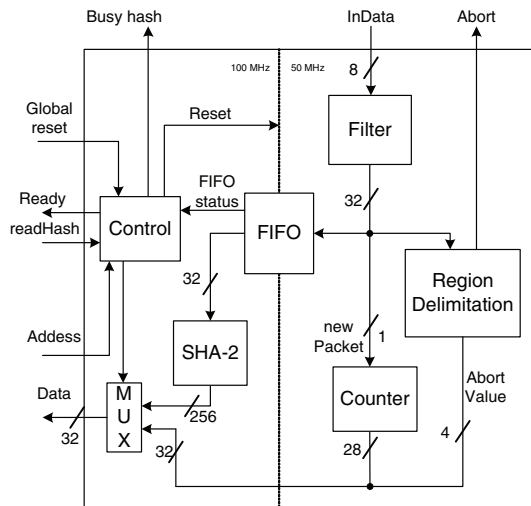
Busy hash

InData

Abort

100 MHz

50 MHz

8

Global reset

Reset

Filter

FIFO status

Ready

readHash

Control

FIFO

32

32

Region Delimitation

Addess

SHA-2

new Packet

1

Data

M U X

256

Counter

Abort Value

32

32

28

4